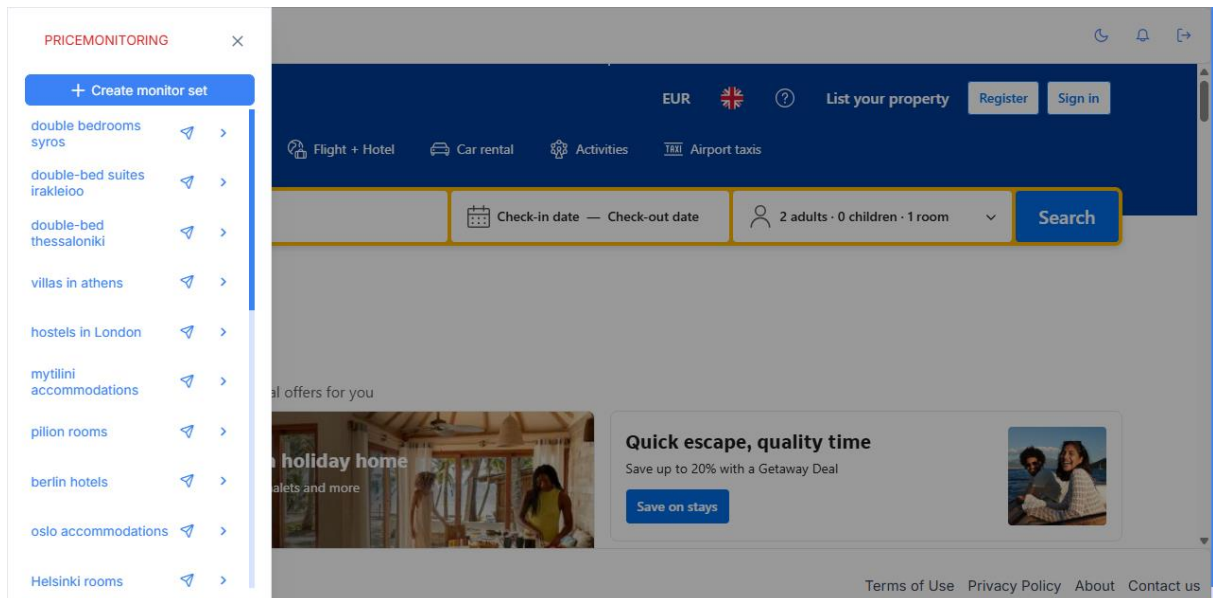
PRICEMONITORING

+ Create monitor set

double bedrooms syros

double-bed suites irakleioo

double-bed thessaloniki

villas in athens

hostels in London

mytilini accommodations

pilion rooms

berlin hotels

oslo accommodations

Helsinki rooms

EUR

List your property

Register

Sign in

Flight + Hotel

Car rental

Activities

Airport taxis

Check-in date — Check-out date

2 adults · 0 children · 1 room

Search

al offers for you

holiday home

alets and more

Quick escape, quality time

Save up to 20% with a Getaway Deal

Save on stays

Terms of Use Privacy Policy About Contact us